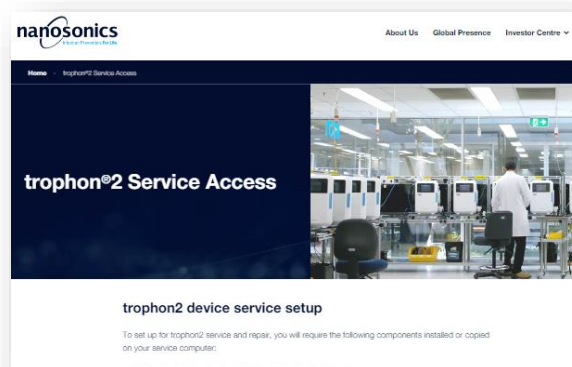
nanosonics
Infection Prevention. For Life.

About Us Global Presence Investor Centre

Home > trophon®2 Service Access

trophon®2 Service Access

trophon2 device service setup

To set up for trophon2 service and repair, you will require the following components installed or copied on your service computer: